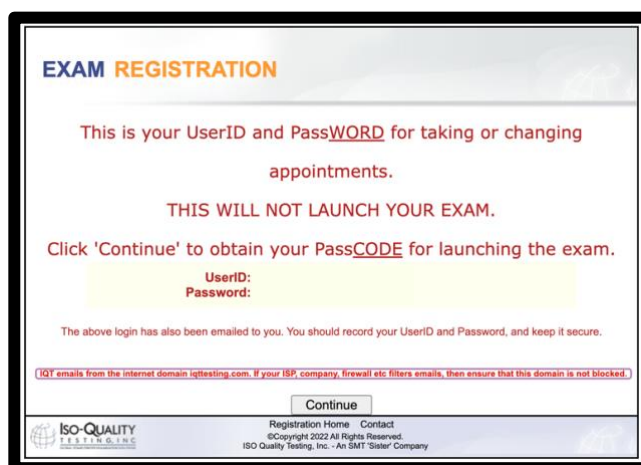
EXAM REGISTRATION

This is your UserID and PassWORD for taking or changing appointments.

THIS WILL NOT LAUNCH YOUR EXAM.

Click 'Continue' to obtain your PassCODE for launching the exam.

UserID:
Password:

The above login has also been emailed to you. You should record your UserID and Password, and keep it secure.

IQT emails from the internet domain iqttesting.com. If your ISP, company, firewall etc filters emails, then ensure that this domain is not blocked.

Continue

ISO-QUALITY TESTING, INC

Registration Home Contact
©Copyright 2022 All Rights Reserved.
ISO Quality Testing, Inc. - An SMT 'Sister' Company